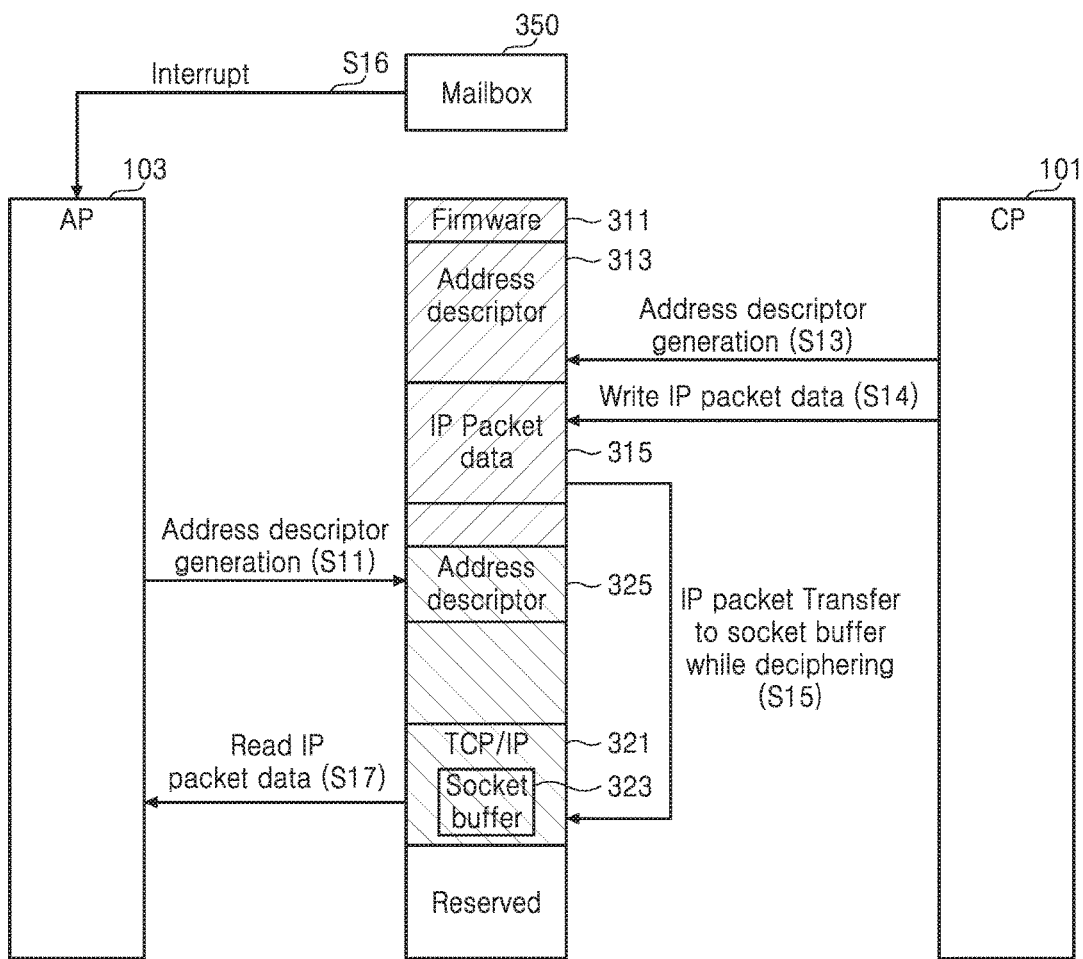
350

Interrupt

S16

Mailbox

103

AP

Firmware

311

313

Address descriptor

101

CP

Address descriptor generation (S13)

Write IP packet data (S14)

IP Packet data

315

Address descriptor generation (S11)

Address descriptor

325

IP packet Transfer to socket buffer while deciphering (S15)

TCP/IP

321

Read IP packet data (S17)

Socket buffer

323

Reserved